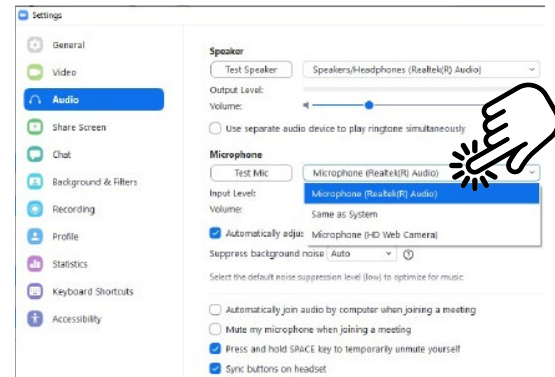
Settings

General
Video
Audio
Share Screen
Chat
Background & Filters
Recording
Profile
Statistics
Keyboard Shortcuts
Accessibility

Speaker
Test Speaker
Speakers/Headphones (Realtek(R) Audio)
Output Level:
Volume:
Use separate audio device to play ringtone simultaneously

Microphone
Test Mic
Microphone (Realtek(R) Audio)
Input Level:
Volume:
Microphone (Realtek(R) Audio)
Same as System
Microphone (HD Web Camera)
Automatically adju
Suppress background noise Auto
Select the default noise suppression level (low) to optimize for music

Automatically join audio by computer when joining a meeting
Mute my microphone when joining a meeting
Press and hold SPACE key to temporarily unmute yourself
Sync buttons on headset